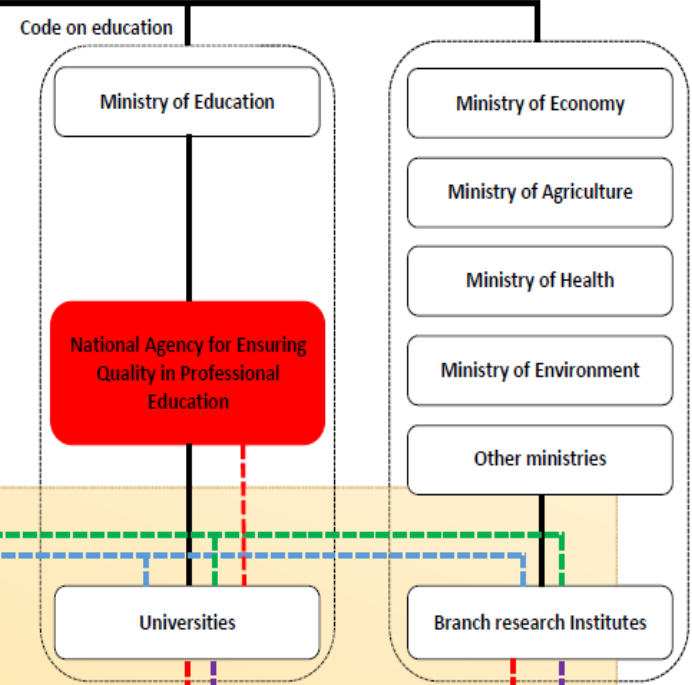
Code on education

Ministry of Education

National Agency for Ensuring Quality in Professional Education

Universities

Ministry of Economy

Ministry of Agriculture

Ministry of Health

Ministry of Environment

Other ministries

Branch research Institutes